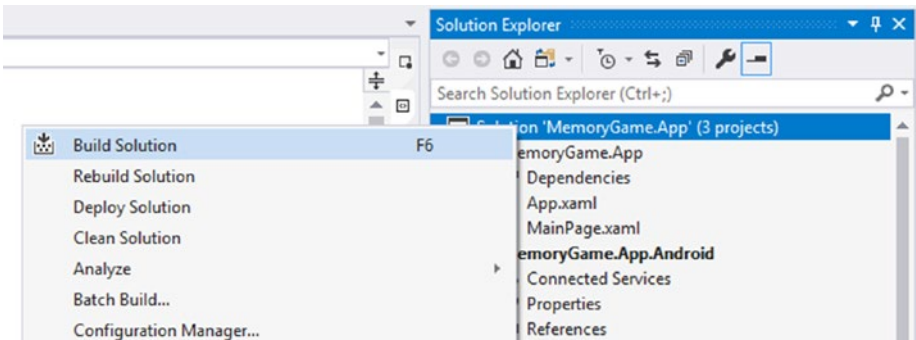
Solution Explorer

Search Solution Explorer (Ctrl+;)

Solution 'MemoryGame.App' (3 projects)
emoryGame.App
Dependencies
App.xaml
MainPage.xaml
emoryGame.App.Android
Connected Services
Properties
References

Build Solution F6
Rebuild Solution
Deploy Solution
Clean Solution
Analyze
Batch Build...
Configuration Manager...